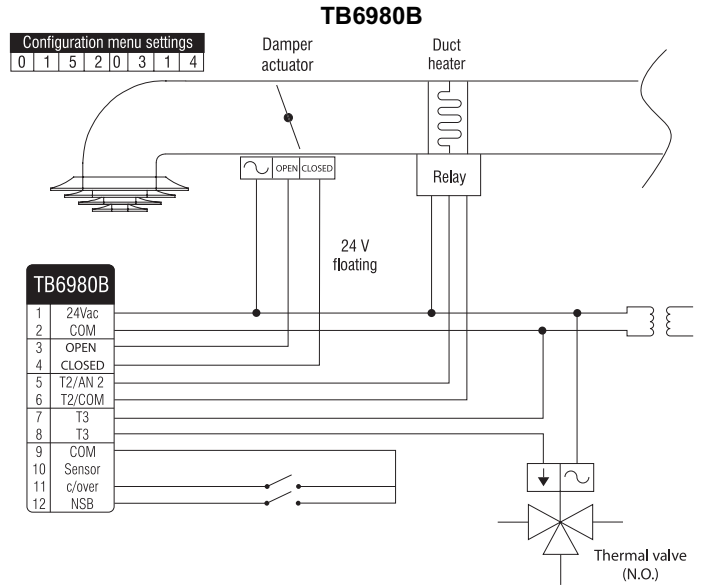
TB6980B

Configuration menu settings

| 0 | 1 | 5 | 2 | 0 | 3 | 1 | 4 |
|---|---|---|---|---|---|---|---|

Damper actuator

Duct heater

OPEN CLOSED

Relay

24 V floating

TB6980B

| | |
|---|---|
| 1 | 24Vac |
| 2 | COM |
| 3 | OPEN |
| 4 | CLOSED |
| 5 | T2/AN 2 |
| 6 | T2/COM |
| 7 | T3 |
| 8 | T3 |
| 9 | COM |
| 10 | Sensor |
| 11 | c/over |
| 12 | NSB |

Thermal valve (N.O.)